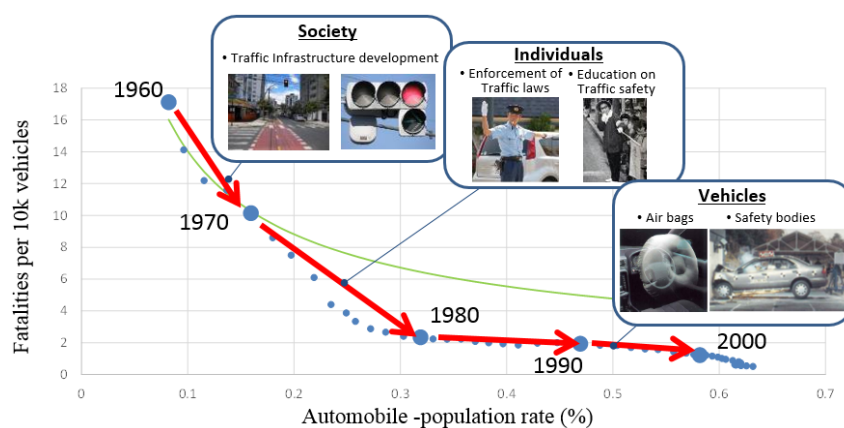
Society
• Traffic Infrastructure development

Individuals
• Enforcement of Traffic laws
• Education on Traffic safety

Vehicles
• Air bags
• Safety bodies

1960
1970
1980
1990
2000

Fatalities per 10k vehicles
18
16
14
12
10
8
6
4
2
0

0
0.1
0.2
0.3
0.4
0.5
0.6
0.7
Automobile -population rate (%)